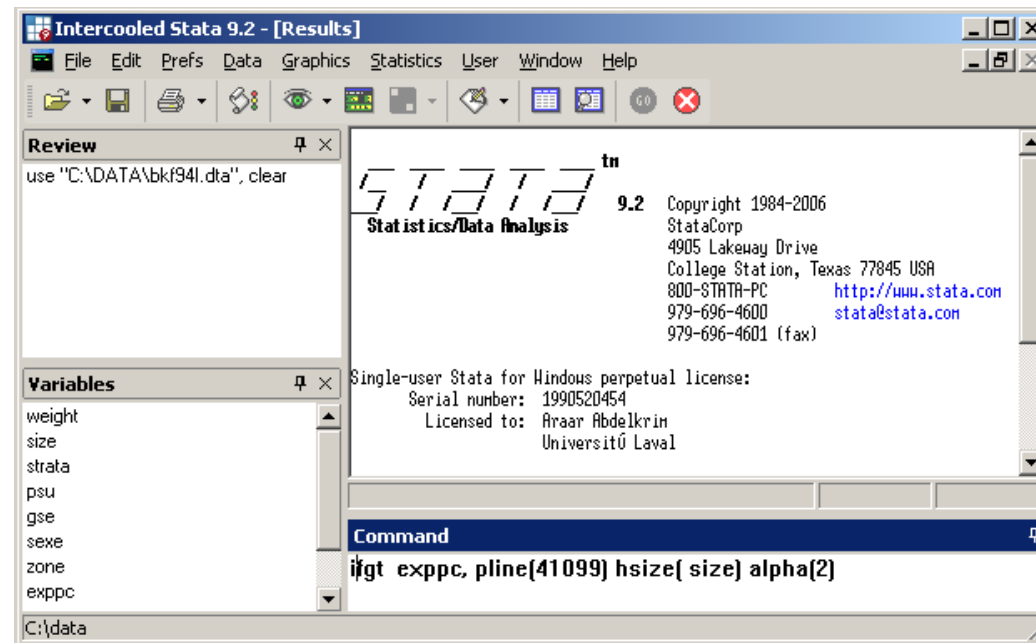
Intercooled Stata 9.2 - [Results]

File Edit Prefs Data Graphics Statistics User Window Help

Review

use "C:\DATA\bkf94I.dta", clear

tm

9.2 Copyright 1984-2006
Statistics/Data Analysis StataCorp
4905 Lakeway Drive
College Station, Texas 77845 USA
800-STATA-PC http://www.stata.com
979-696-4600 stata@stata.com
979-696-4601 (fax)

Single-user Stata for Windows perpetual license:
Serial number: 1990520454
Licensed to: Araar Abdelkrim
UniversitÚ Laval

Variables

weight
size
strata
psu
gse
sexe
zone
exppc

Command

ifgt exppc, pline(41099) hsize( size) alpha(2)

C:\data